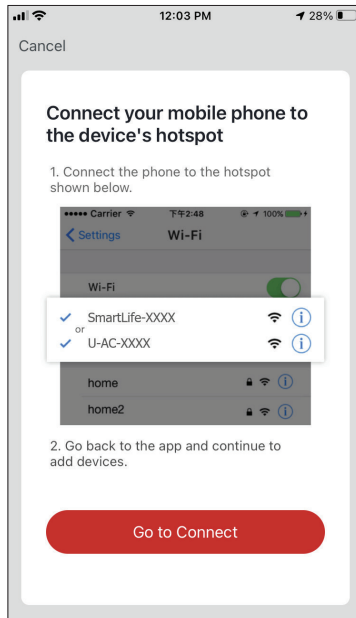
12:03 PM
28%

Cancel

Connect your mobile phone to the device's hotspot

1. Connect the phone to the hotspot shown below.

••••• Carrier
下午2:48
100%

Settings
Wi-Fi

Wi-Fi

SmartLife-XXXX
or
U-AC-XXXX

home
home2

2. Go back to the app and continue to add devices.

Go to Connect